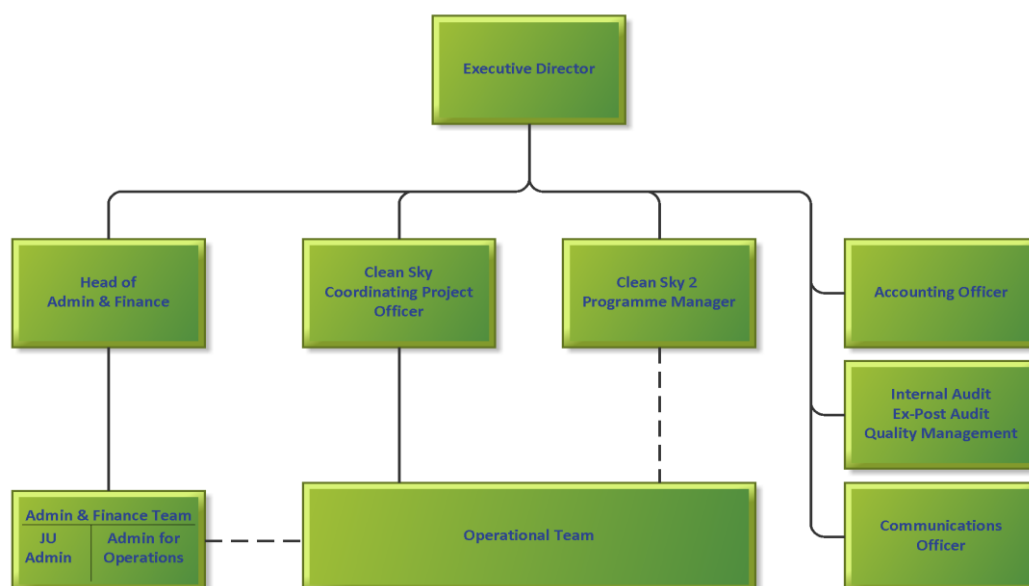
Executive Director

Head of Admin & Finance

Clean Sky Coordinating Project Officer

Clean Sky 2 Programme Manager

Accounting Officer

Internal Audit
Ex-Post Audit
Quality Management

Admin & Finance Team

| JU Admin | Admin for Operations |
|---|---|

Operational Team

Communications Officer